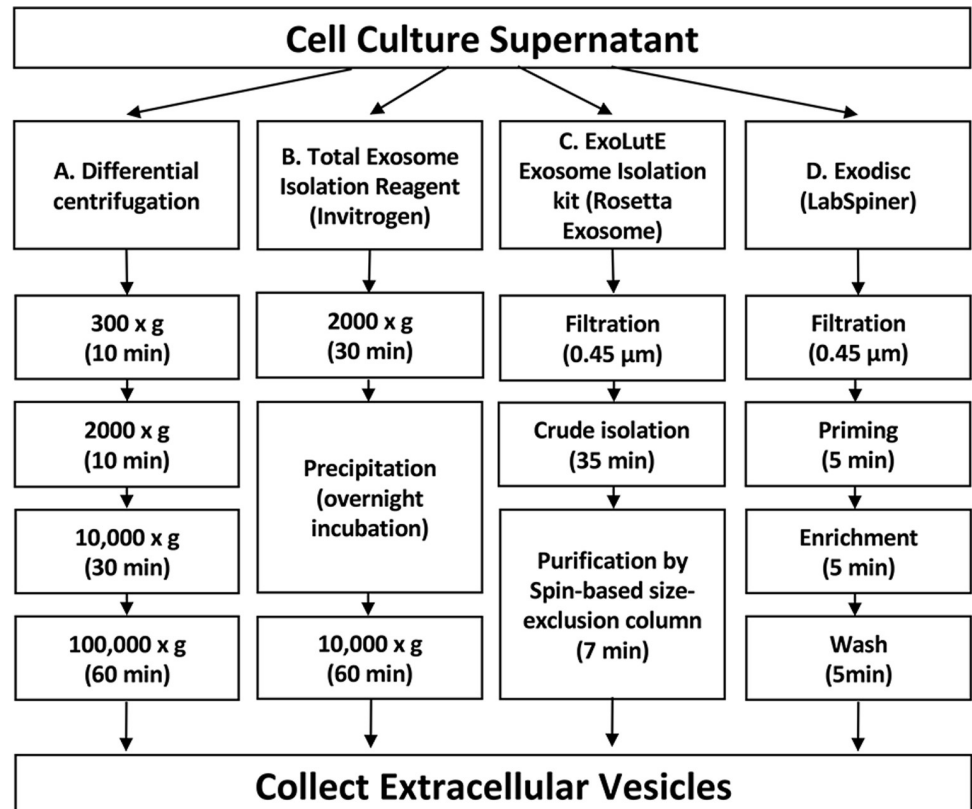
Cell Culture Supernatant

A. Differential centrifugation

300 x g (10 min)

2000 x g (10 min)

10,000 x g (30 min)

100,000 x g (60 min)

B. Total Exosome Isolation Reagent (Invitrogen)

2000 x g (30 min)

Precipitation (overnight incubation)

10,000 x g (60 min)

C. ExoLutE Exosome Isolation kit (Rosetta Exosome)

Filtration (0.45 μm)

Crude isolation (35 min)

Purification by Spin-based size-exclusion column (7 min)

D. Exodisc (LabSpiner)

Filtration (0.45 μm)

Priming (5 min)

Enrichment (5 min)

Wash (5min)

Collect Extracellular Vesicles